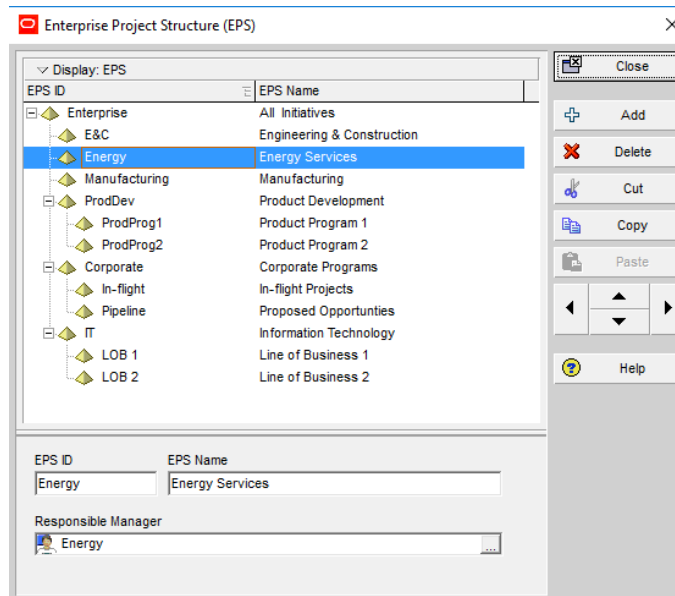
Enterprise Project Structure (EPS)

Display: EPS

| EPS ID | EPS Name |
|---|---|
| Enterprise | All Initiatives |
| E&C | Engineering & Construction |
| Energy | Energy Services |
| Manufacturing | Manufacturing |
| ProdDev | Product Development |
| ProdProg1 | Product Program 1 |
| ProdProg2 | Product Program 2 |
| Corporate | Corporate Programs |
| In-flight | In-flight Projects |
| Pipeline | Proposed Opportunties |
| IT | Information Technology |
| LOB 1 | Line of Business 1 |
| LOB 2 | Line of Business 2 |

Close
Add
Delete
Cut
Copy
Paste
Help

EPS ID
Energy
EPS Name
Energy Services
Responsible Manager
Energy
...